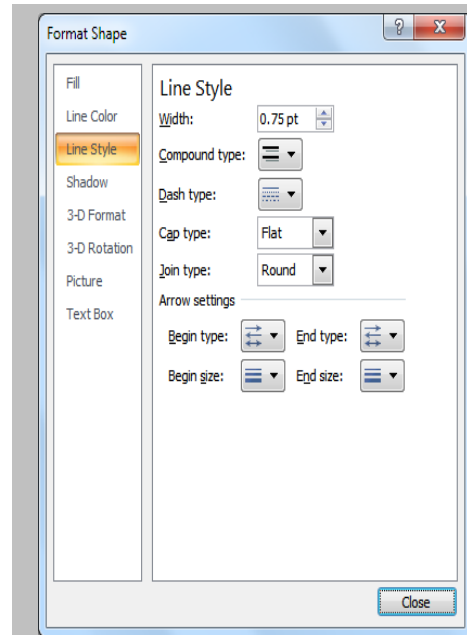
Format Shape

?

X

Fill

Line Color

Line Style

Shadow

3-D Format

3-D Rotation

Picture

Text Box

Line Style

Width: 0.75 pt

Compound type:

Dash type:

Cap type: Flat

Join type: Round

Arrow settings

Begin type:

End type:

Begin size:

End size:

Close